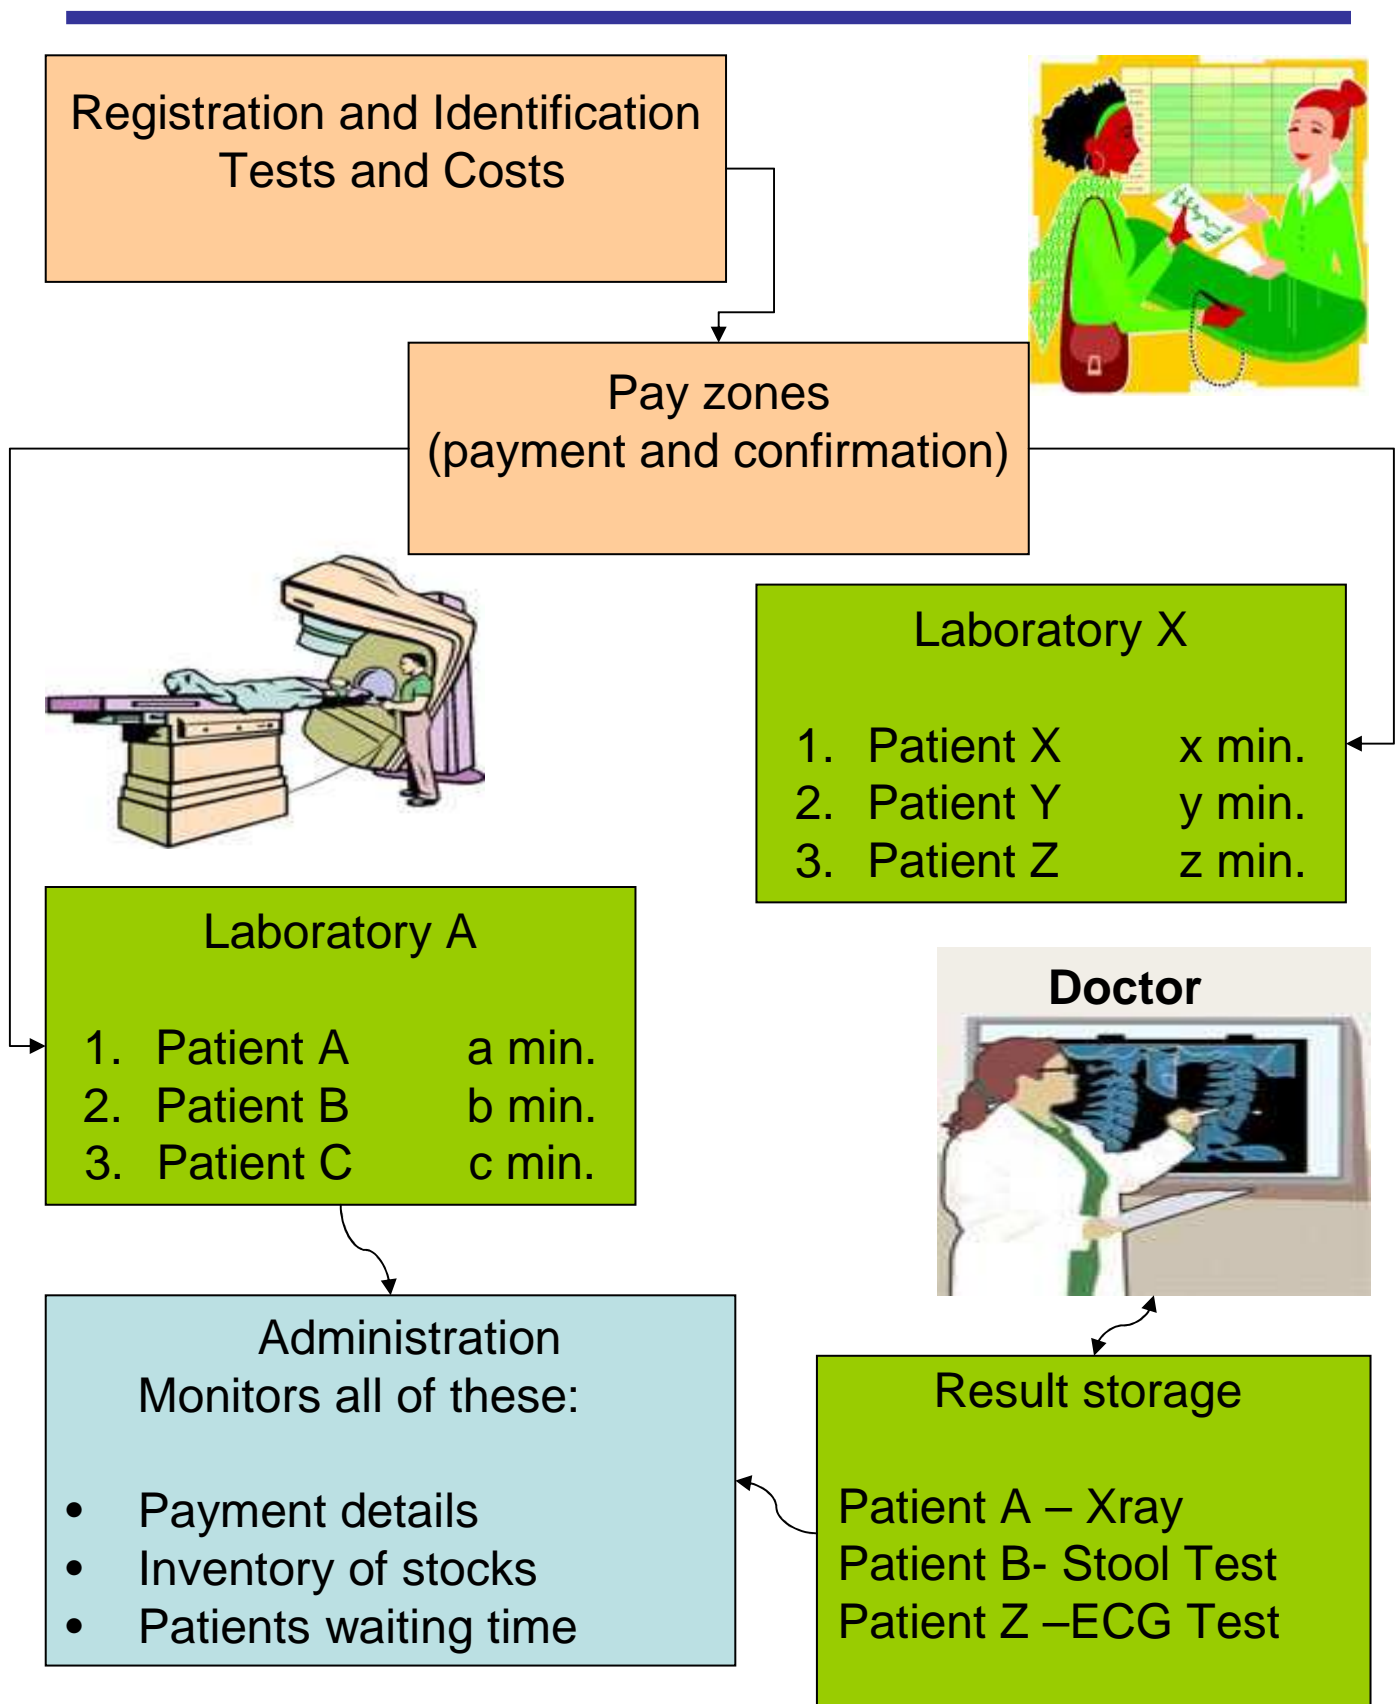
Registration and Identification
Tests and Costs

Pay zones
(payment and confirmation)

Laboratory X

1. Patient X x min.
2. Patient Y y min.
3. Patient Z z min.

Laboratory A

1. Patient A a min.
2. Patient B b min.
3. Patient C c min.

Doctor

Administration
Monitors all of these:

- Payment details
- Inventory of stocks
- Patients waiting time

Result storage

Patient A – Xray
Patient B- Stool Test
Patient Z –ECG Test